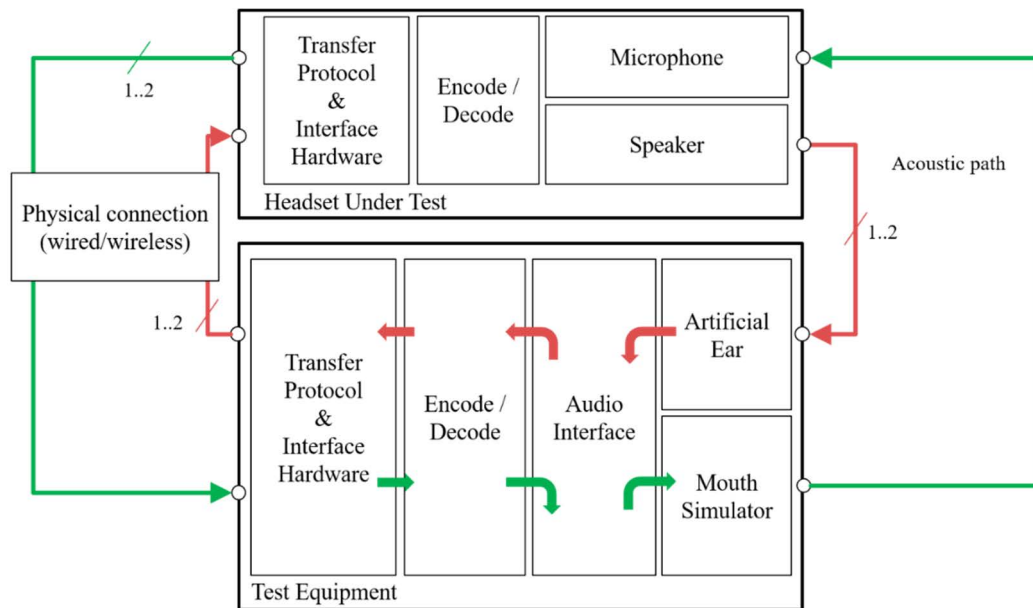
1..2

Transfer Protocol & Interface Hardware

Encode / Decode

Microphone

Speaker

Headset Under Test

Acoustic path

Physical connection (wired/wireless)

1..2

1..2

Transfer Protocol & Interface Hardware

Encode / Decode

Audio Interface

Artificial Ear

Mouth Simulator

Test Equipment